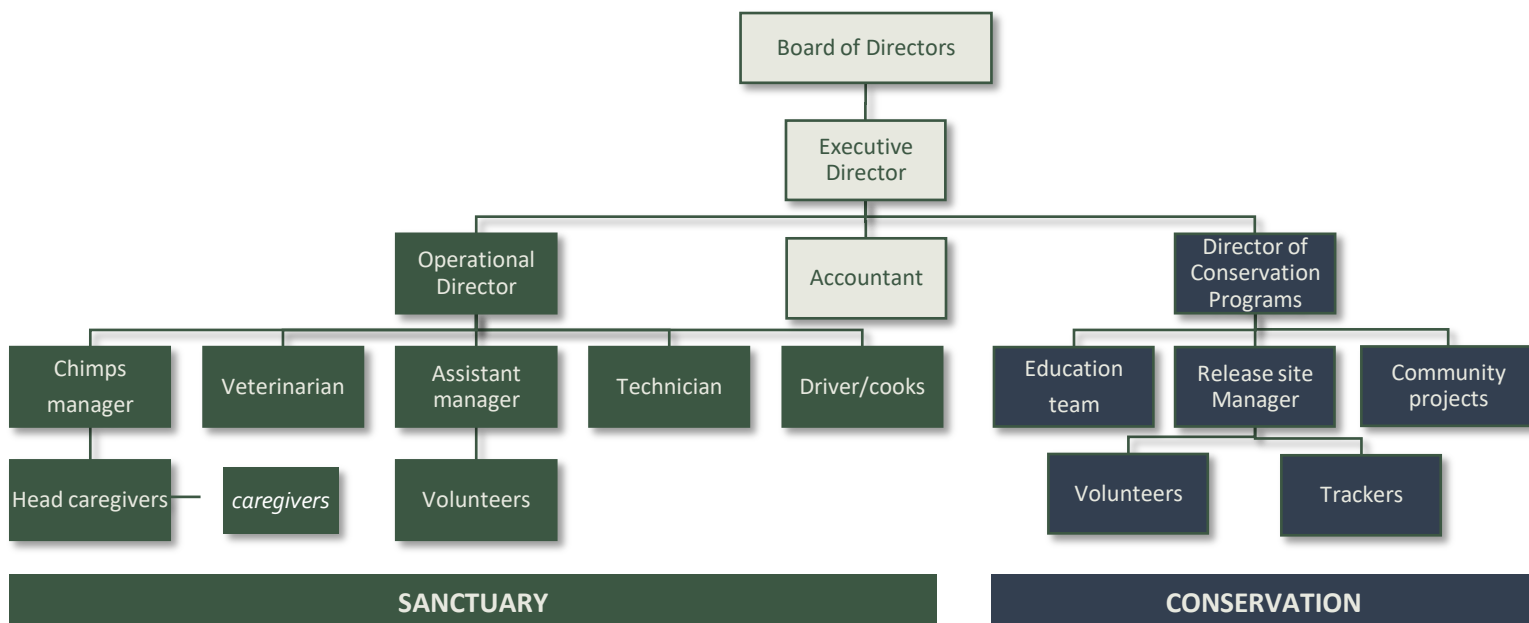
Board of Directors

Executive Director

Operational Director

Accountant

Director of Conservation Programs

Chimps manager

Veterinarian

Assistant manager

Technician

Driver/cooks

Education team

Release site Manager

Community projects

Head caregivers

*caregivers*

Volunteers

Volunteers

Trackers

SANCTUARY

CONSERVATION